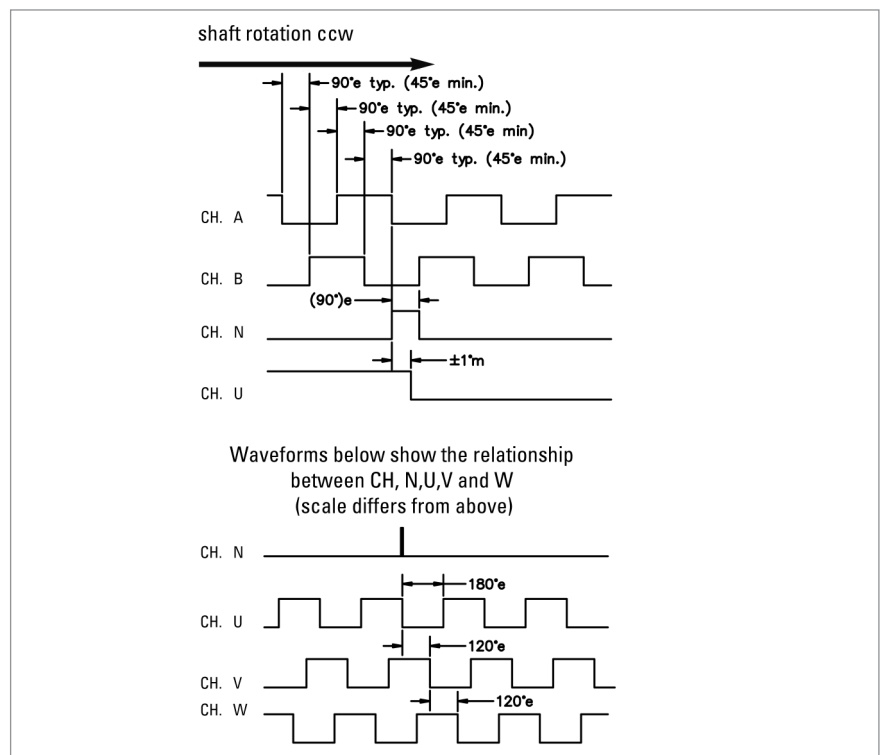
shaft rotation ccw

90°e typ. (45°e min.)

90°e typ. (45°e min.)

90°e typ. (45°e min)

90°e typ. (45°e min.)

CH. A

CH. B

(90°)e

CH. N

±1°m

CH. U

Waveforms below show the relationship between CH, N,U,V and W (scale differs from above)

CH. N

180°e

CH. U

120°e

CH. V

CH. W

120°e